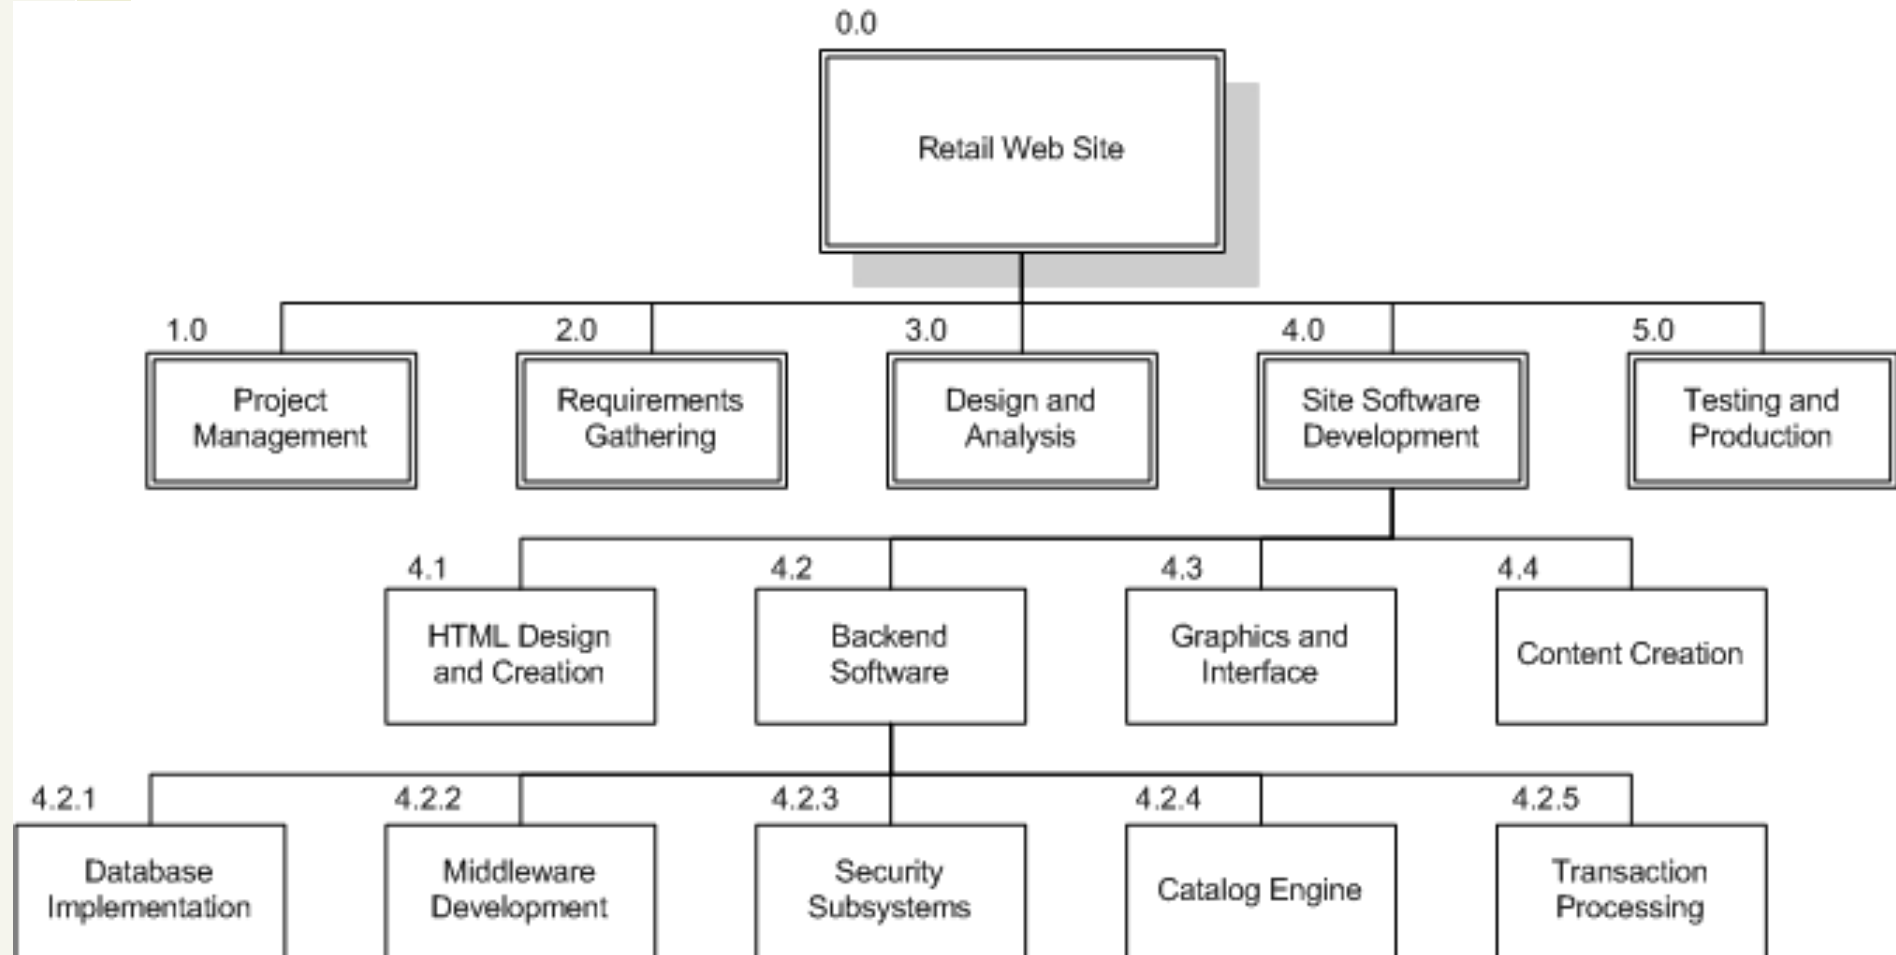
0.0
Retail Web Site

1.0
Project Management

2.0
Requirements Gathering

3.0
Design and Analysis

4.0
Site Software Development

5.0
Testing and Production

4.1
HTML Design and Creation

4.2
Backend Software

4.3
Graphics and Interface

4.4
Content Creation

4.2.1
Database Implementation

4.2.2
Middleware Development

4.2.3
Security Subsystems

4.2.4
Catalog Engine

4.2.5
Transaction Processing